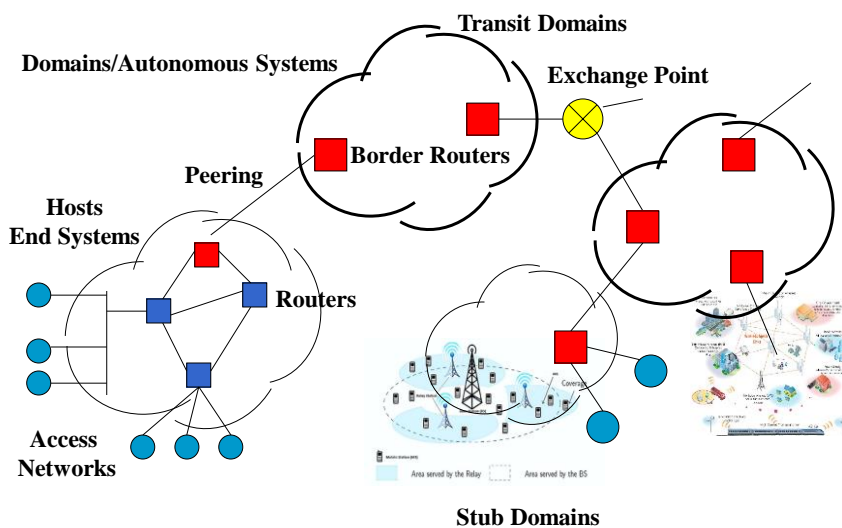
Transit Domains

Domains/Autonomous Systems

Exchange Point

Border Routers

Peering

Hosts
End Systems

Routers

Coverage

Area served by the Relay

Area served by the BS

Access
Networks

Stub Domains